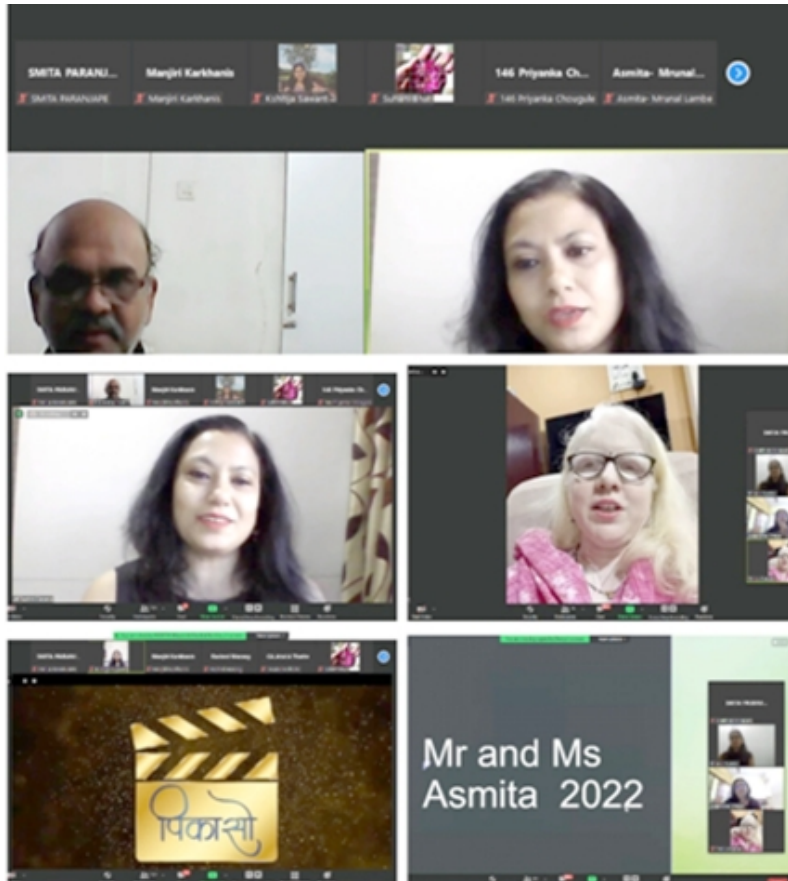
SMITA PARANJ...
SMITA PARANJAPE
Manjiri Karkhanis
Manjiri Karkhanis
Kshitija Sawant-3
Suhasbhat
146 Priyanka Ch...
146 Priyanka Chougule
Asmita- Mrunal...
Asmita- Mrunal Lamba

पिकासो

Mr and Ms Asmita 2022